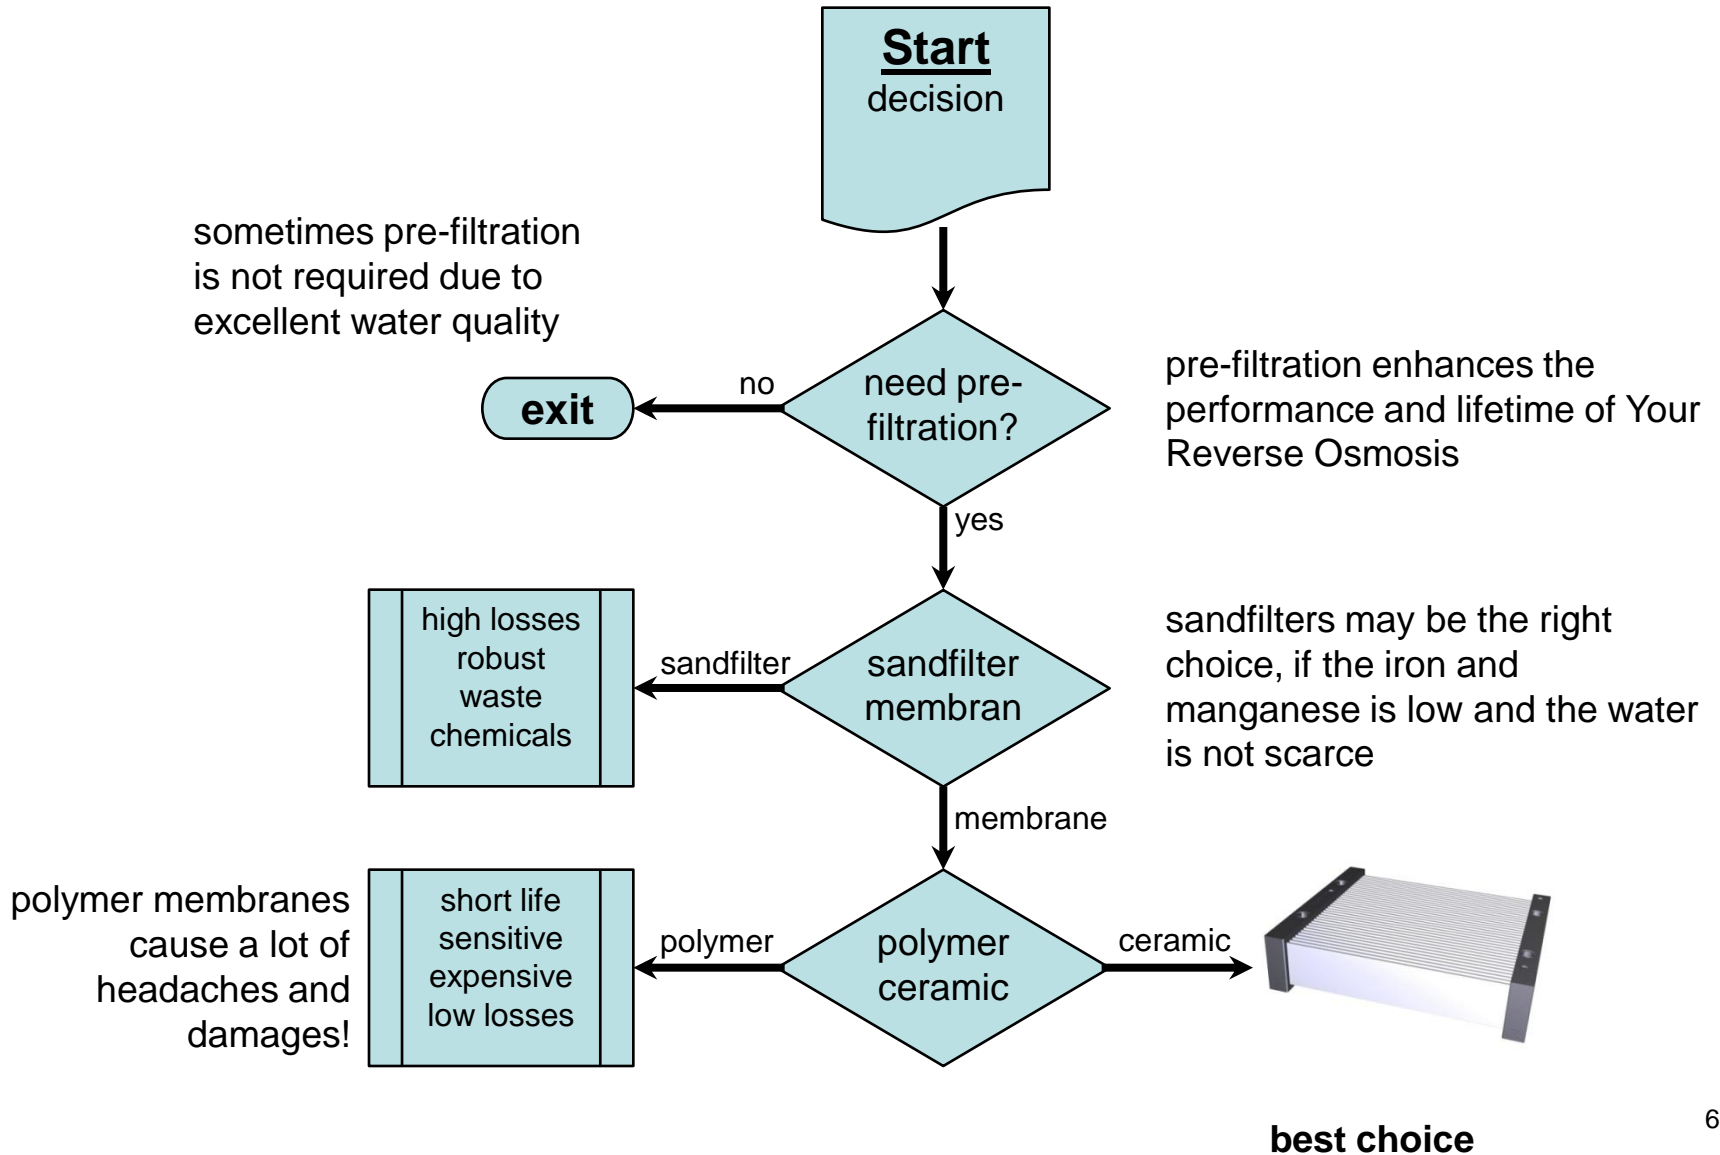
Start
decision

sometimes pre-filtration is not required due to excellent water quality

exit

no

need pre-filtration?

pre-filtration enhances the performance and lifetime of Your Reverse Osmosis

yes

high losses
robust
waste
chemicals

sandfilter

sandfilter
membran

sandfilters may be the right choice, if the iron and manganese is low and the water is not scarce

membrane

polymer membranes cause a lot of headaches and damages!

short life
sensitive
expensive
low losses

polymer

polymer
ceramic

ceramic

best choice

6